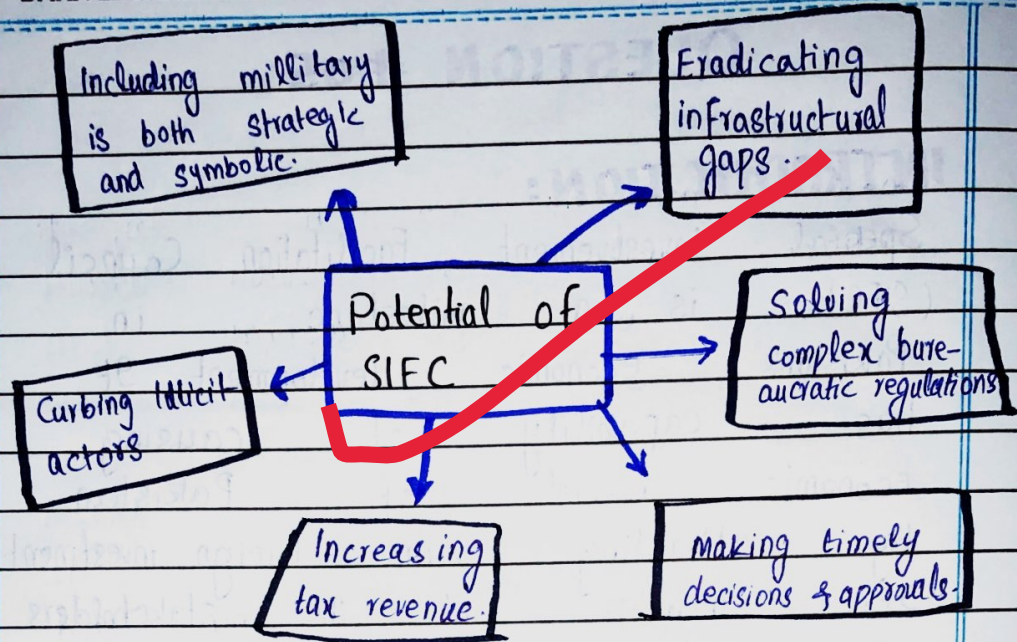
Including millitary is both strategic and symbolic.

Eradicating infrastructural gaps.

Potential of SIFC

Solving complex bureaucratic regulations

Curbing Illicit actors

Increasing tax revenue.

Making timely decisions & approvals.